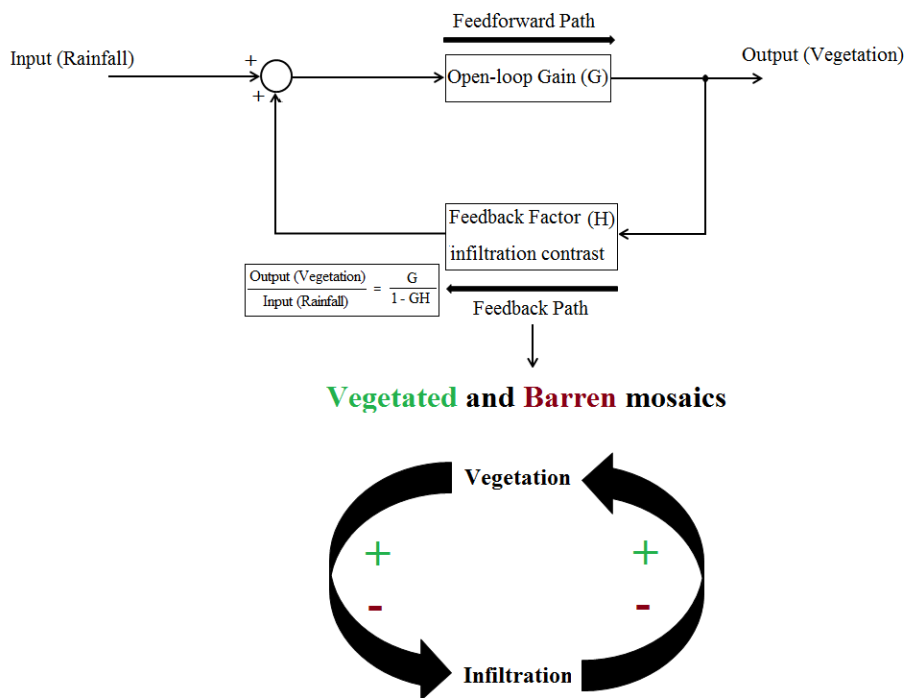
Feedforward Path

Input (Rainfall)

+

+

Open-loop Gain (G)

Output (Vegetation)

Feedback Factor (H)
infiltration contrast

$\frac{\text{Output (Vegetation)}}{\text{Input (Rainfall)}} = \frac{G}{1 - GH}$

Feedback Path

Vegetated and Barren mosaics

Vegetation

+

-

+

-

Infiltration